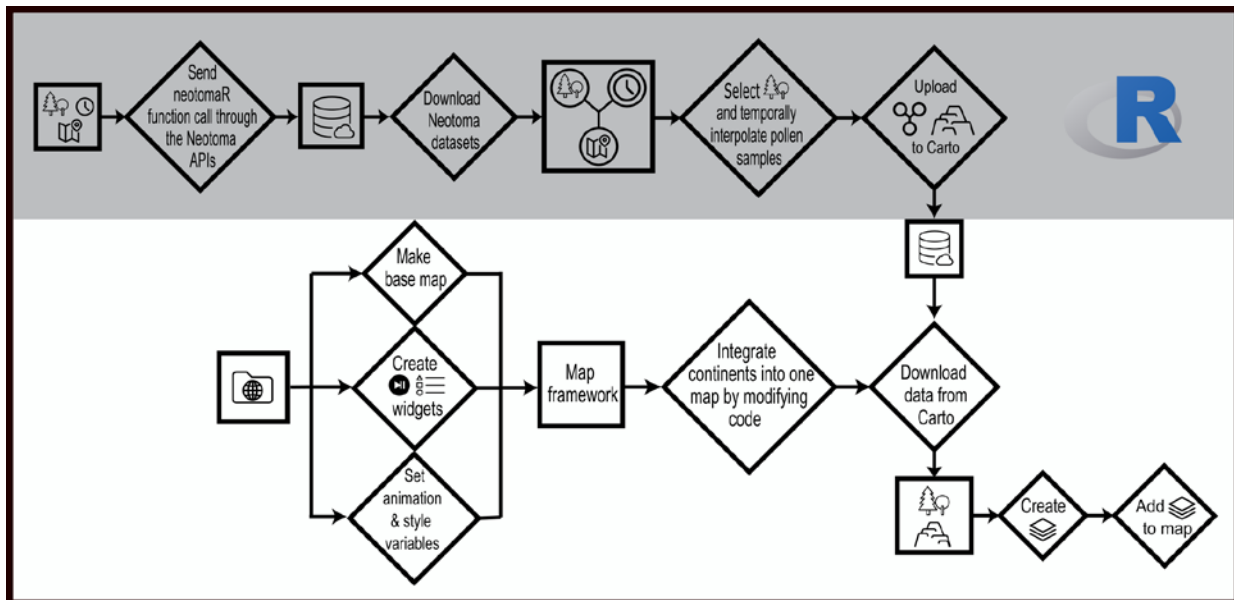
Send neotomaR function call through the Neotoma APIs

Download Neotoma datasets

Select and temporally interpolate pollen samples

Upload to Carto

R

Make base map

Create widgets

Set animation & style variables

Map framework

Integrate continents into one map by modifying code

Download data from Carto

Create

Add to map